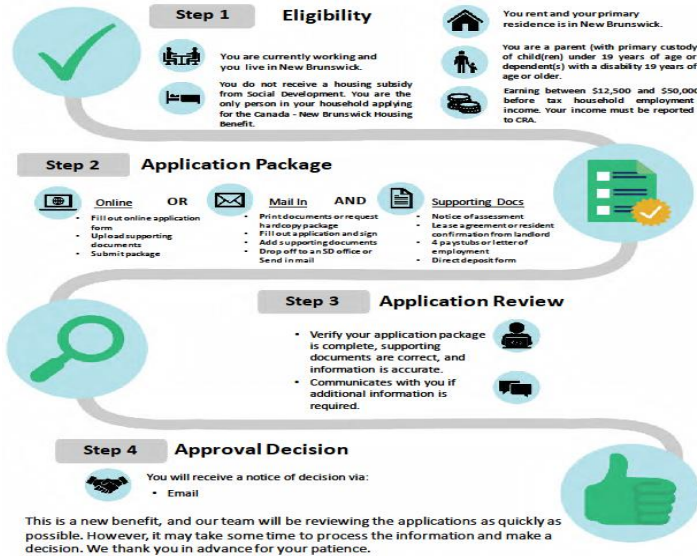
Step 1 Eligibility

You are currently working and you live in New Brunswick.

You do not receive a housing subsidy from Social Development. You are the only person in your household applying for the Canada - New Brunswick Housing Benefit.

You rent and your primary residence is in New Brunswick.

You are a parent (with primary custody of child(ren) under 19 years of age or dependent(s) with a disability 19 years of age or older.

Earning between $12,500 and $50,000 before tax household employment income. Your income must be reported to CRA.

Step 2 Application Package

Online OR Mail In AND Supporting Docs

- Fill out online application form
- Upload supporting documents
- Submit package

- Print documents or request hardcopy package
- Fill out application and sign
- Add supporting documents
- Drop off to an SD office or Send in mail

- Notice of assessment
- Lease agreement or resident confirmation from landlord
- 4 paystubs or letter of employment
- Direct deposit form

Step 3 Application Review

- Verify your application package is complete, supporting documents are correct, and information is accurate.
- Communicates with you if additional information is required.

Step 4 Approval Decision

You will receive a notice of decision via:
- Email

This is a new benefit, and our team will be reviewing the applications as quickly as possible. However, it may take some time to process the information and make a decision. We thank you in advance for your patience.